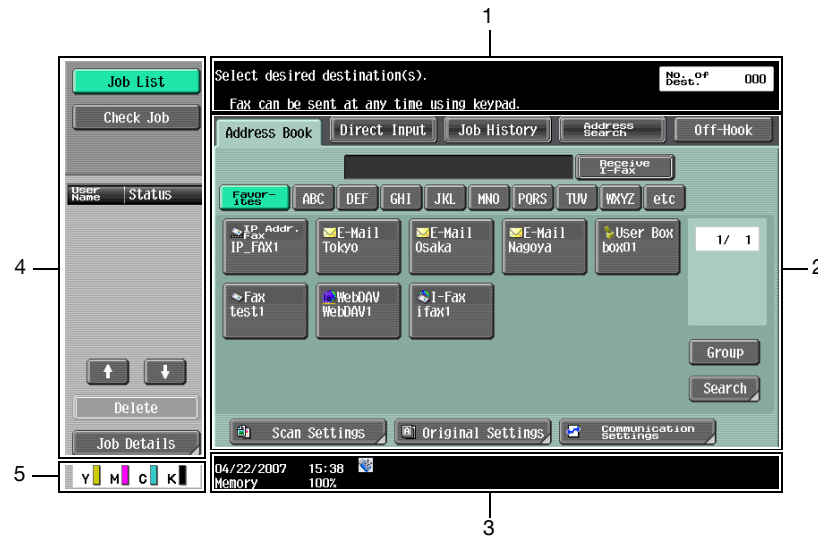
1

Job List

Check Job

User Name | Status

Delete

Job Details

Y M C K

Select desired destination(s).

Fax can be sent at any time using keypad.

No. of Dest. 000

Address Book | Direct Input | Job History | Address Search | Off-Hook

Receive I-Fax

Favor-ites | ABC | DEF | GHI | JKL | MNO | PQRS | TUV | WXYZ | etc

IP Addr. Fax IP_FAX1

E-Mail Tokyo

E-Mail Osaka

E-Mail Nagoya

User Box box01

1/ 1

Fax test1

WebDAV WebDAV1

I-Fax ifax1

Group

Search

Scan Settings

Original Settings

Communication Settings

04/22/2007 15:38

Memory 100%

2

3

4

5